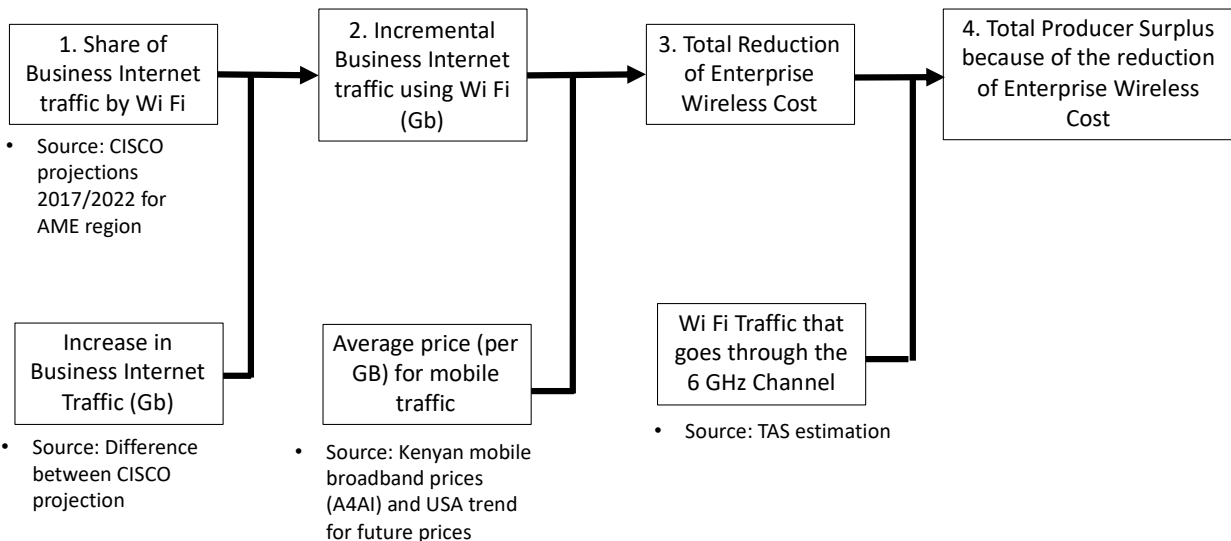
1. Share of Business Internet traffic by Wi Fi

• Source: CISCO projections 2017/2022 for AME region

Increase in Business Internet Traffic (Gb)

• Source: Difference between CISCO projection

2. Incremental Business Internet traffic using Wi Fi (Gb)

Average price (per GB) for mobile traffic

• Source: Kenyan mobile broadband prices (A4AI) and USA trend for future prices

3. Total Reduction of Enterprise Wireless Cost

Wi Fi Traffic that goes through the 6 GHz Channel

• Source: TAS estimation

4. Total Producer Surplus because of the reduction of Enterprise Wireless Cost